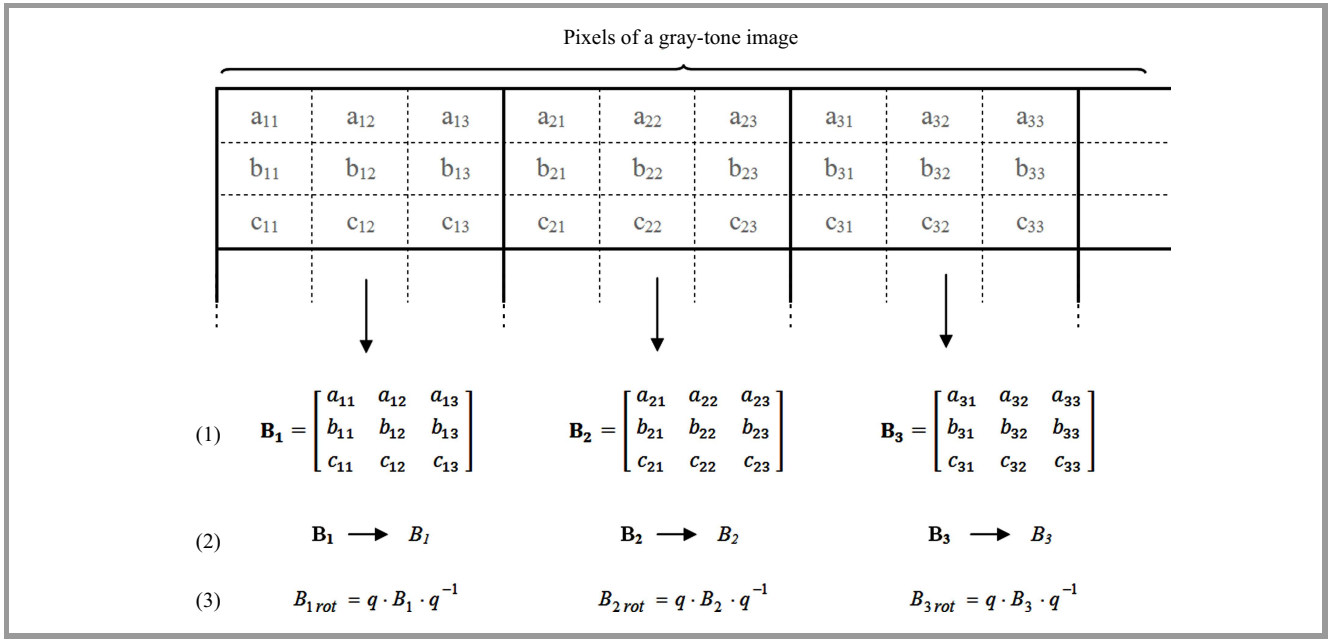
Pixels of a gray-tone image

| a11 | a12 | a13 | a21 | a22 | a23 | a31 | a32 | a33 | |
|---|---|---|---|---|---|---|---|---|---|
| b11 | b12 | b13 | b21 | b22 | b23 | b31 | b32 | b33 | |
| c11 | c12 | c13 | c21 | c22 | c23 | c31 | c32 | c33 | |

(1) $\mathbf{B_1} = \begin{bmatrix} a_{11} & a_{12} & a_{13} \\ b_{11} & b_{12} & b_{13} \\ c_{11} & c_{12} & c_{13} \end{bmatrix}$ $\mathbf{B_2} = \begin{bmatrix} a_{21} & a_{22} & a_{23} \\ b_{21} & b_{22} & b_{23} \\ c_{21} & c_{22} & c_{23} \end{bmatrix}$ $\mathbf{B_3} = \begin{bmatrix} a_{31} & a_{32} & a_{33} \\ b_{31} & b_{32} & b_{33} \\ c_{31} & c_{32} & c_{33} \end{bmatrix}$

(2) $\mathbf{B_1} \longrightarrow B_1$ $\mathbf{B_2} \longrightarrow B_2$ $\mathbf{B_3} \longrightarrow B_3$

(3) $B_{1\,rot} = q \cdot B_1 \cdot q^{-1}$ $B_{2\,rot} = q \cdot B_2 \cdot q^{-1}$ $B_{3\,rot} = q \cdot B_3 \cdot q^{-1}$